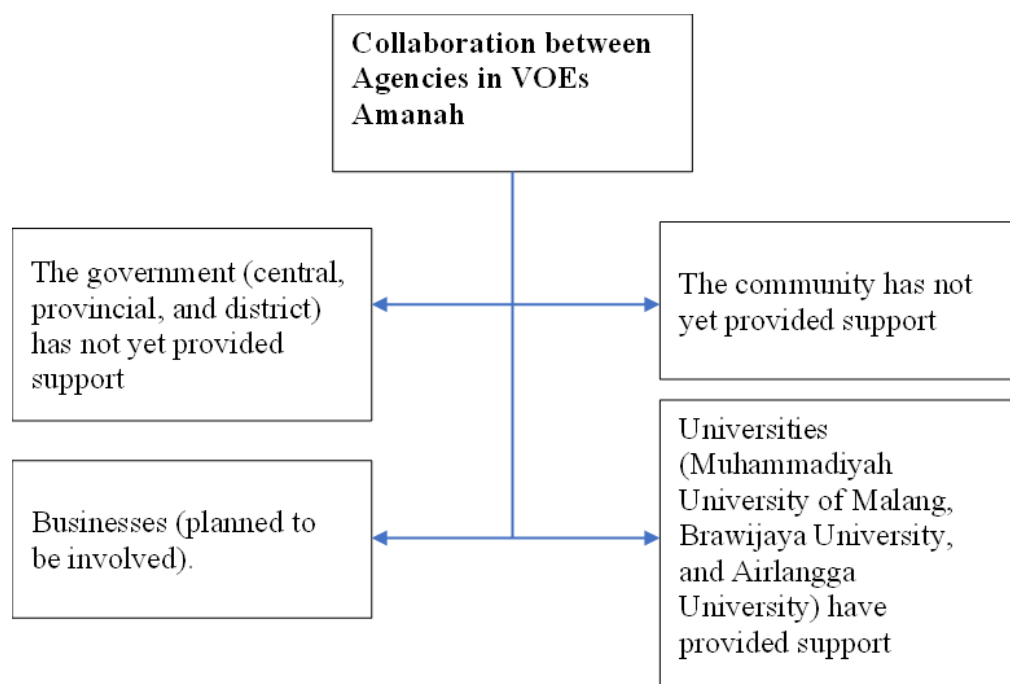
**Collaboration between Agencies in VOEs Amanah**

The government (central, provincial, and district) has not yet provided support

The community has not yet provided support

Businesses (planned to be involved).

Universities (Muhammadiyah University of Malang, Brawijaya University, and Airlangga University) have provided support